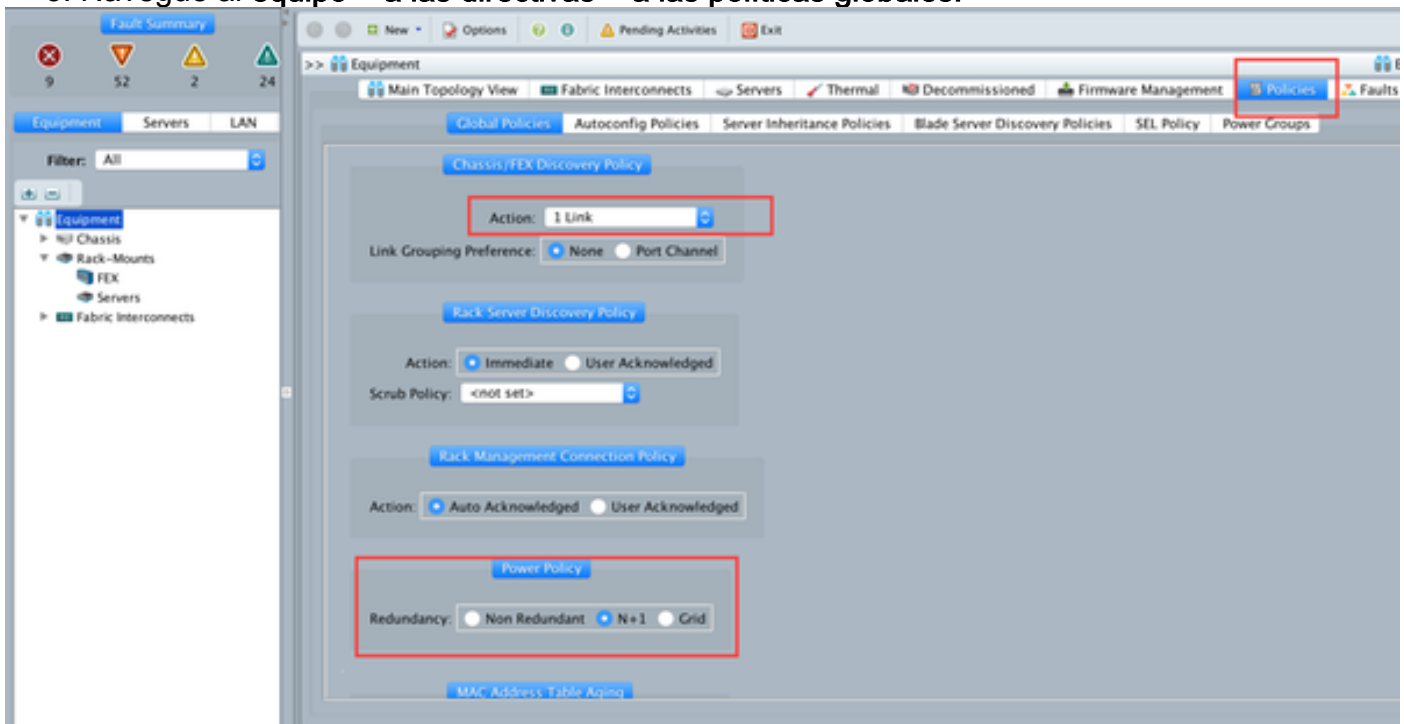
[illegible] Navegue al equipo > a las directivas > a las políticas globales.

Fault Summary

9 52 2 24

Equipment Servers LAN

Filter: All

Equipment
Chassis
Rack-Mounts
FEX
Servers
Fabric Interconnects

New Options Pending Activities Exit

>> Equipment

Main Topology View | Fabric Interconnects | Servers | Thermal | Decommissioned | Firmware Management | Policies | Faults

Global Policies | Autoconfig Policies | Server Inheritance Policies | Blade Server Discovery Policies | SEL Policy | Power Groups

Chassis/FEX Discovery Policy

Action: 1 Link

Link Grouping Preference: None Port Channel

Rack Server Discovery Policy

Action: Immediate User Acknowledged

Scrub Policy: <not set>

Rack Management Connection Policy

Action: Auto Acknowledged User Acknowledged

Power Policy

Redundancy: Non Redundant N+1 Grid

MAC Address Table Aging